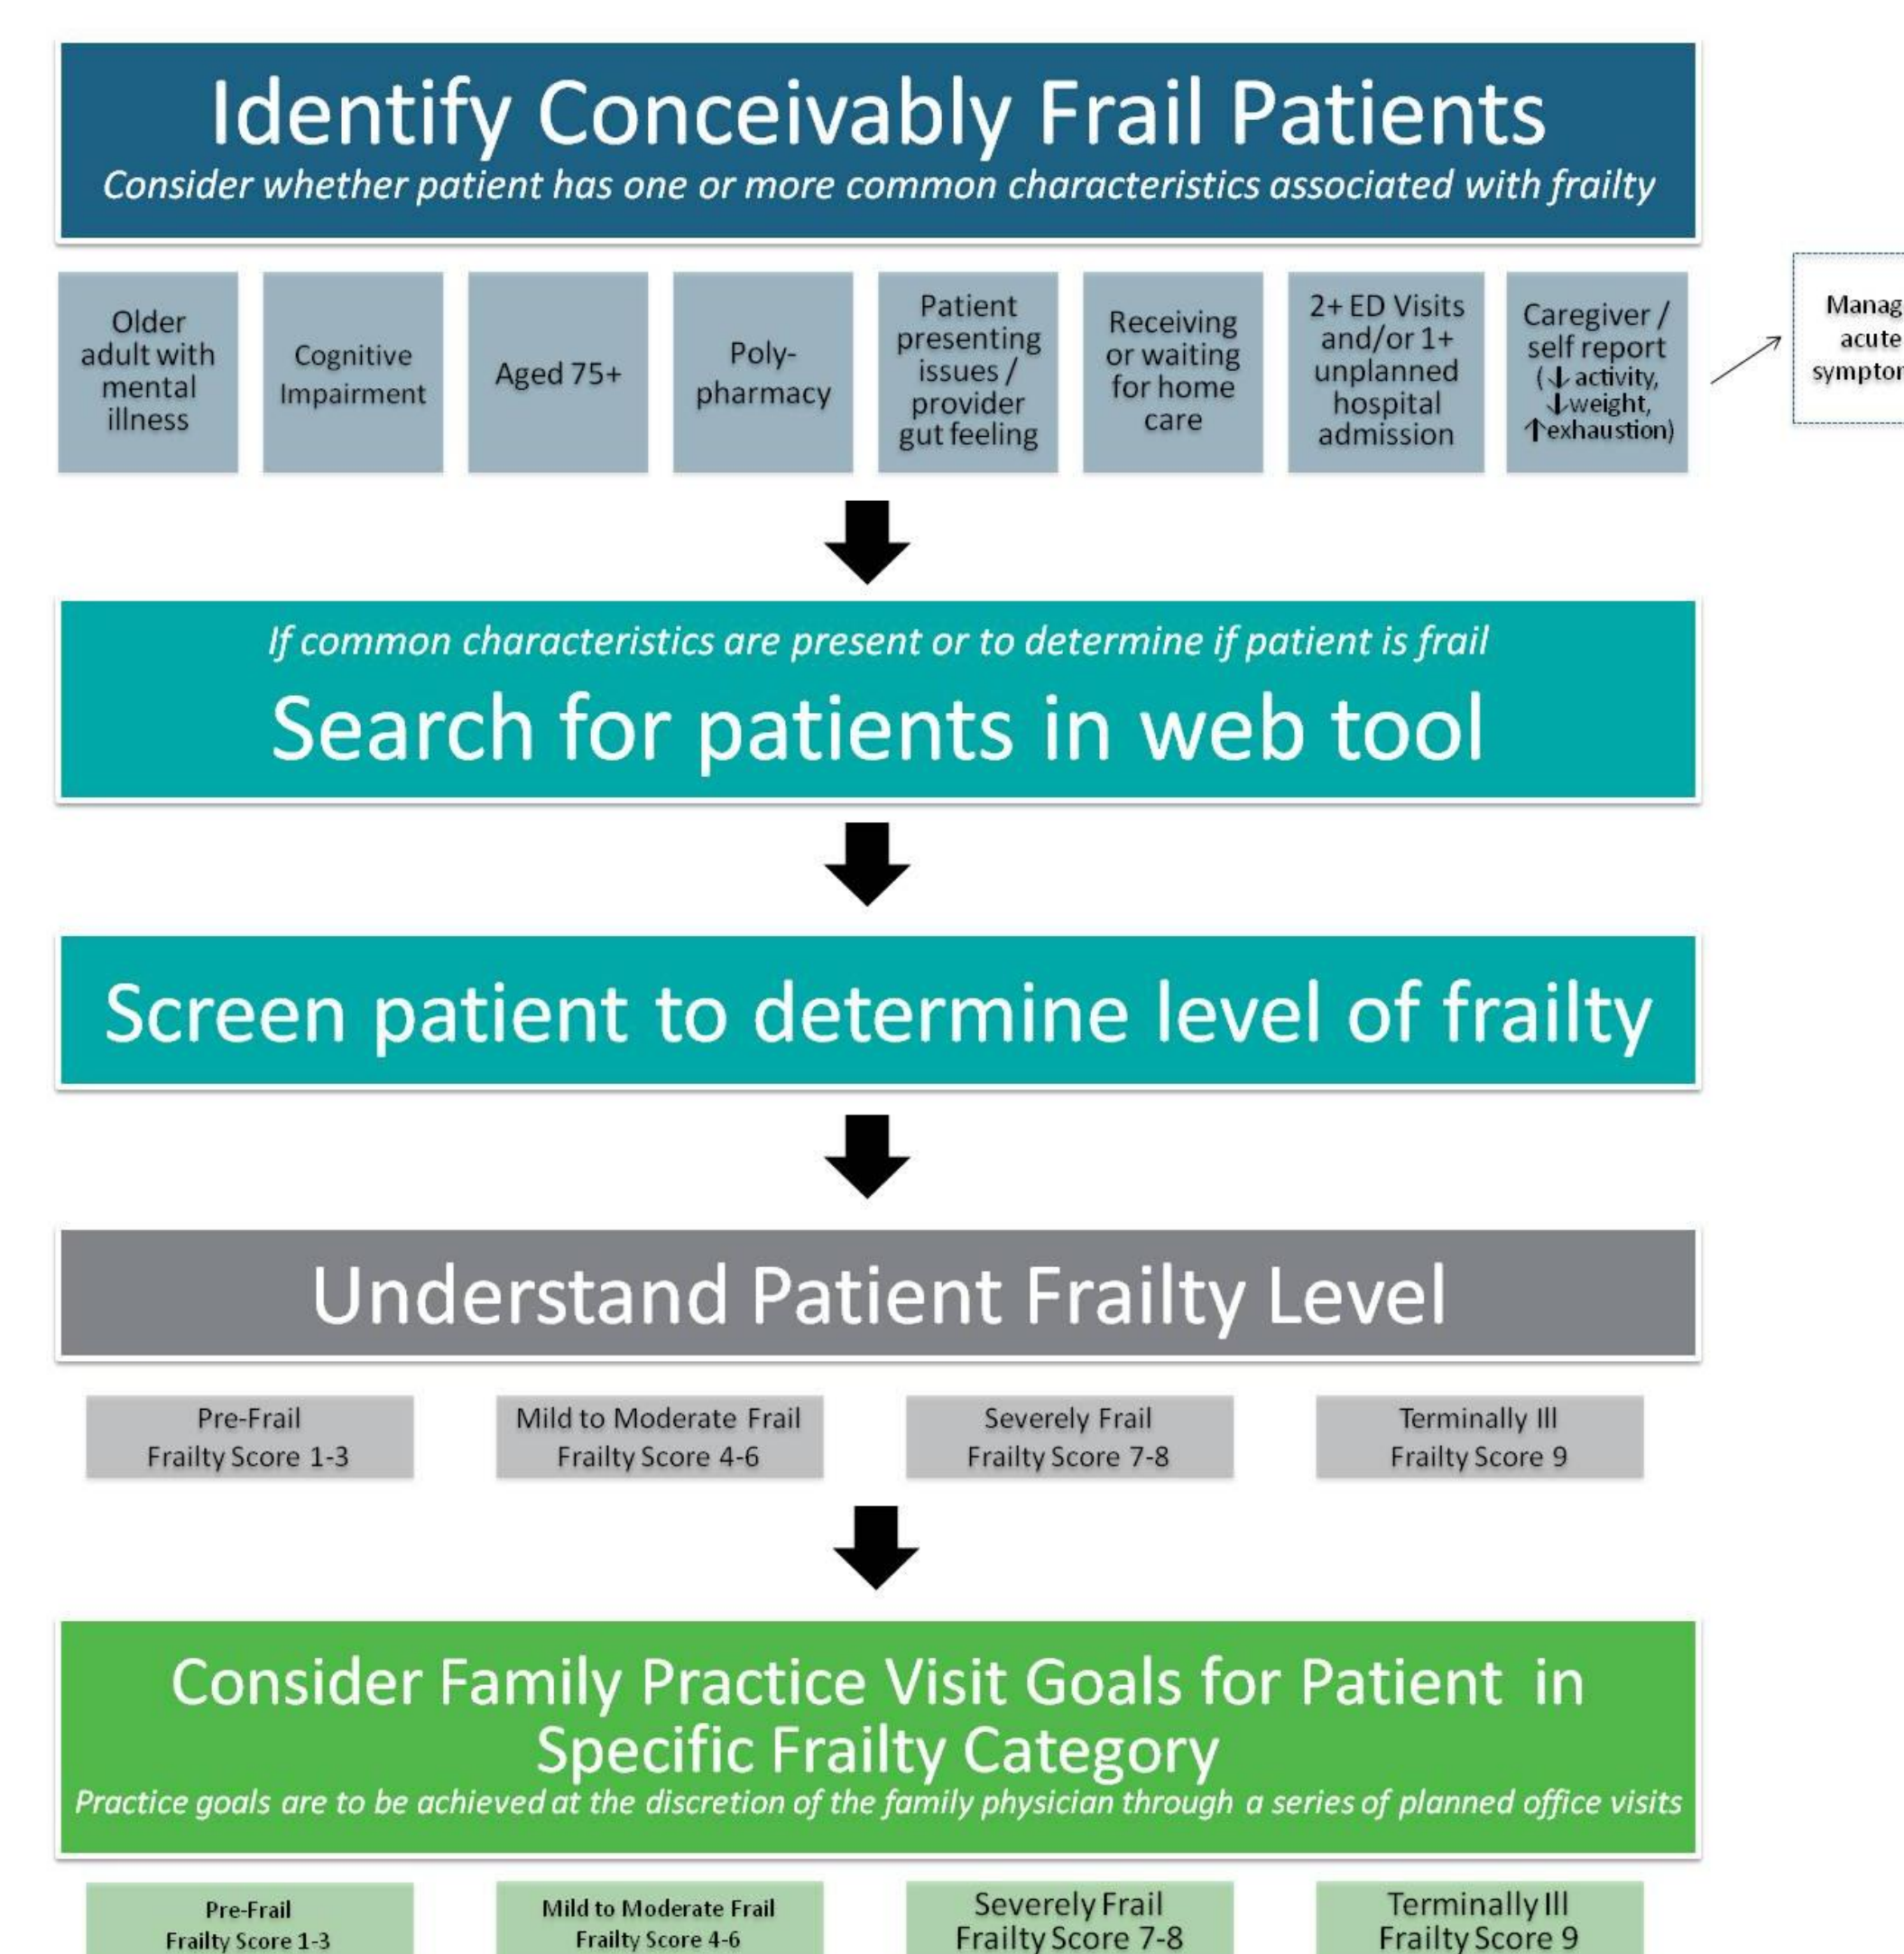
Identify Conceivably Frail Patients
Consider whether patient has one or more common characteristics associated with frailty

Older adult with mental illness

Cognitive Impairment

Aged 75+

Poly-pharmacy

Patient presenting issues / provider gut feeling

Receiving or waiting for home care

2+ ED Visits and/or 1+ unplanned hospital admission

Caregiver / self report (↓activity, ↓weight, ↑exhaustion)

Manag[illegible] acute symptor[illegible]

If common characteristics are present or to determine if patient is frail
Search for patients in web tool

Screen patient to determine level of frailty

Understand Patient Frailty Level

Pre-Frail
Frailty Score 1-3

Mild to Moderate Frail
Frailty Score 4-6

Severely Frail
Frailty Score 7-8

Terminally Ill
Frailty Score 9

Consider Family Practice Visit Goals for Patient in Specific Frailty Category
Practice goals are to be achieved at the discretion of the family physician through a series of planned office visits

Pre-Frail
Frailty Score 1-3

Mild to Moderate Frail
Frailty Score 4-6

Severely Frail
Frailty Score 7-8

Terminally Ill
Frailty Score 9